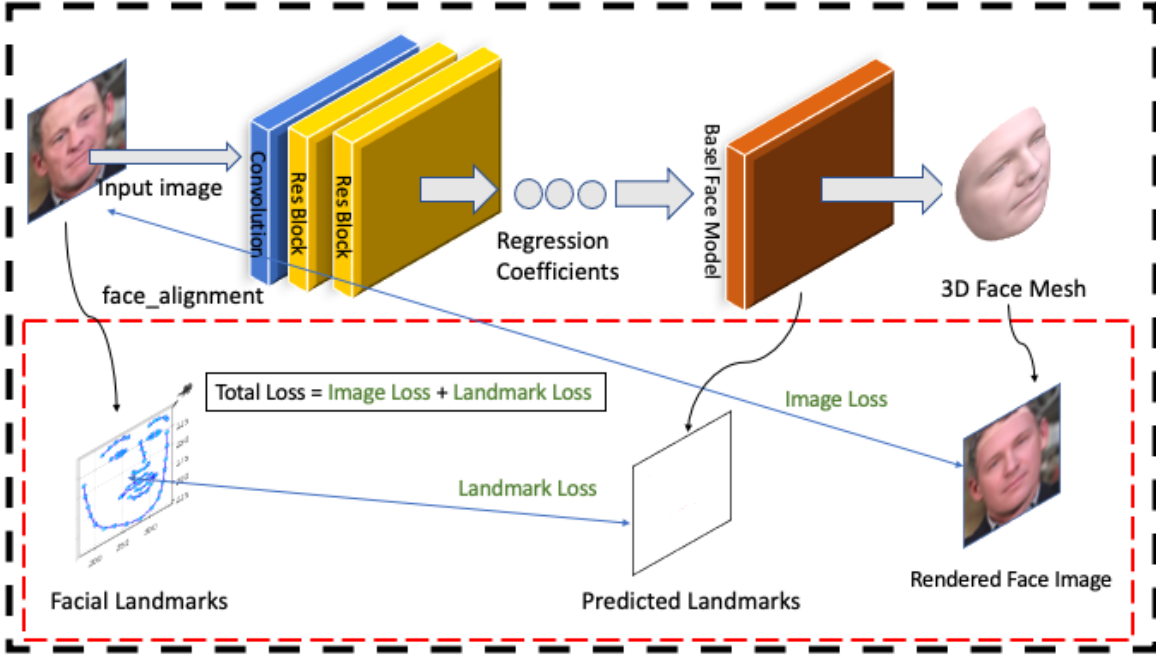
Input image

Convolution

Res Block

Res Block

Regression Coefficients

Basel Face Model

3D Face Mesh

face_alignment

Total Loss = Image Loss + Landmark Loss

Image Loss

Landmark Loss

Facial Landmarks

Predicted Landmarks

Rendered Face Image